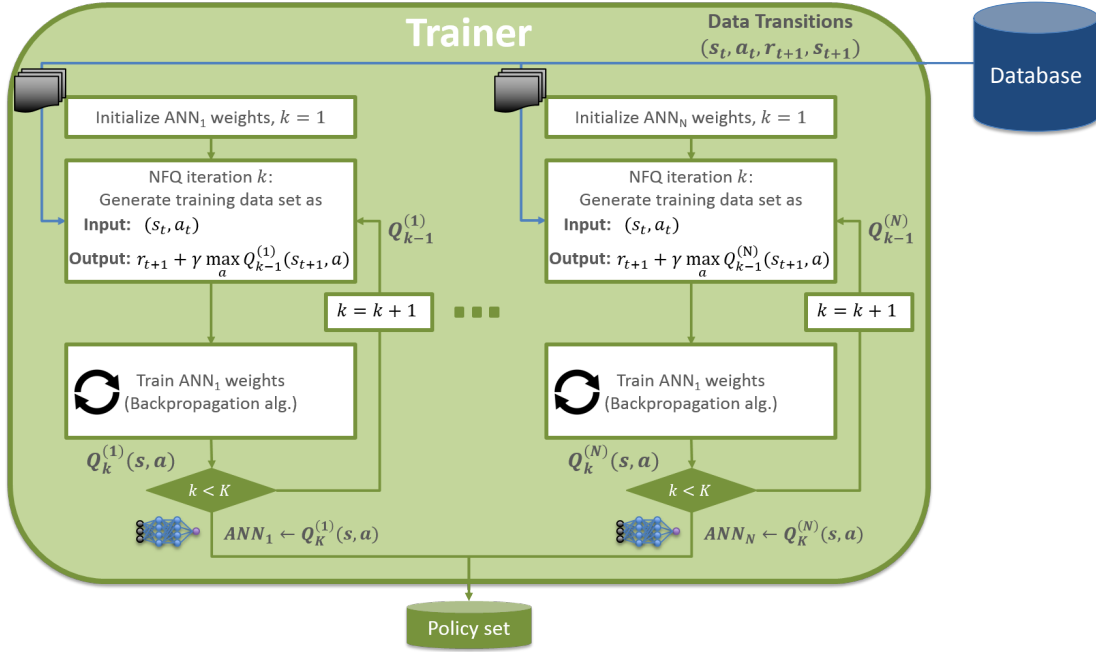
Trainer

Data Transitions
$(s_t, a_t, r_{t+1}, s_{t+1})$

Database

Initialize ANN$_1$ weights, $k = 1$

NFQ iteration $k$:
Generate training data set as
Input: $(s_t, a_t)$
Output: $r_{t+1} + \gamma \max_a Q_{k-1}^{(1)}(s_{t+1}, a)$

$Q_{k-1}^{(1)}$

$k = k + 1$

Train ANN$_1$ weights
(Backpropagation alg.)

$Q_k^{(1)}(s, a)$

$k < K$

$ANN_1 \leftarrow Q_K^{(1)}(s, a)$

Initialize ANN$_N$ weights, $k = 1$

NFQ iteration $k$:
Generate training data set as
Input: $(s_t, a_t)$
Output: $r_{t+1} + \gamma \max_a Q_{k-1}^{(N)}(s_{t+1}, a)$

$Q_{k-1}^{(N)}$

$k = k + 1$

Train ANN$_1$ weights
(Backpropagation alg.)

$Q_k^{(N)}(s, a)$

$k < K$

$ANN_N \leftarrow Q_K^{(N)}(s, a)$

Policy set